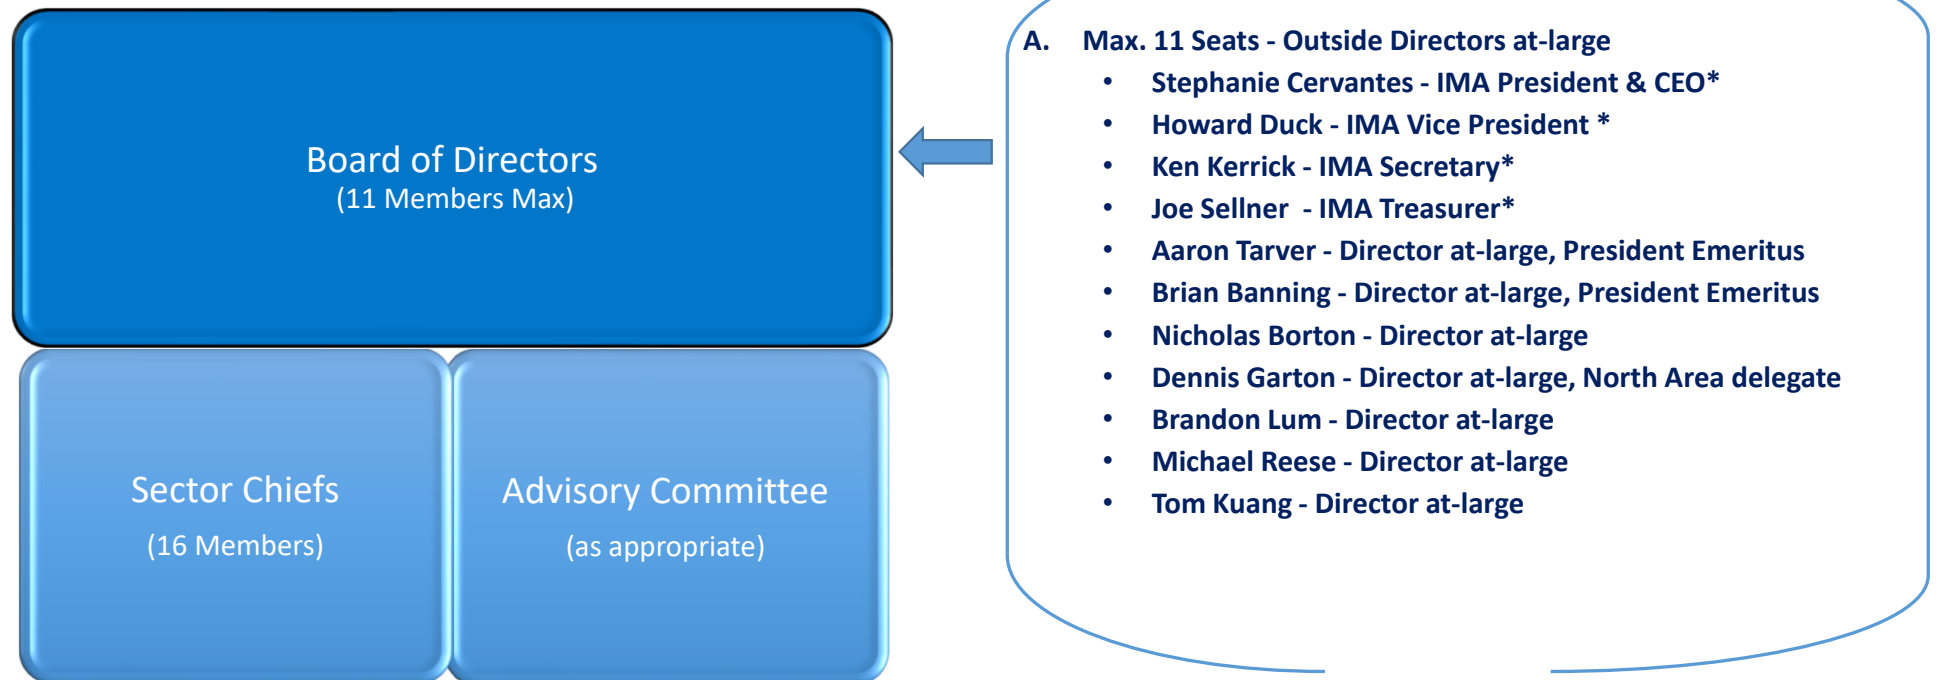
Board of Directors
(11 Members Max)

Sector Chiefs
(16 Members)

Advisory Committee
(as appropriate)

A. Max. 11 Seats - Outside Directors at-large
- Stephanie Cervantes - IMA President & CEO*
- Howard Duck - IMA Vice President *
- Ken Kerrick - IMA Secretary*
- Joe Sellner - IMA Treasurer*
- Aaron Tarver - Director at-large, President Emeritus
- Brian Banning - Director at-large, President Emeritus
- Nicholas Borton - Director at-large
- Dennis Garton - Director at-large, North Area delegate
- Brandon Lum - Director at-large
- Michael Reese - Director at-large
- Tom Kuang - Director at-large